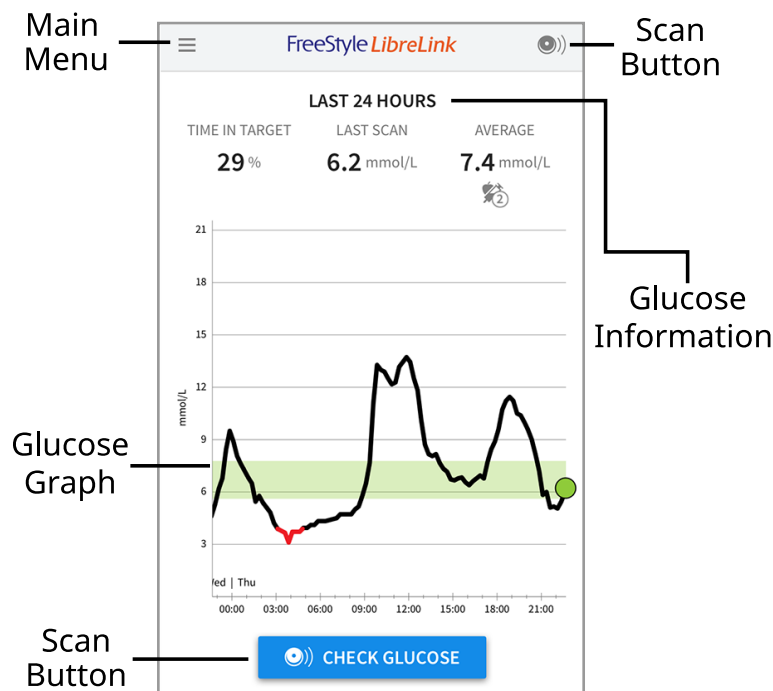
Main Menu

FreeStyle LibreLink

Scan Button

LAST 24 HOURS

TIME IN TARGET
29 %

LAST SCAN
6.2 mmol/L

AVERAGE
7.4 mmol/L

2

Glucose Information

21
18
15
12
9
6
3

mmol/L

Glucose Graph

Wed | Thu

00:00
03:00
06:00
09:00
12:00
15:00
18:00
21:00

Scan Button

CHECK GLUCOSE